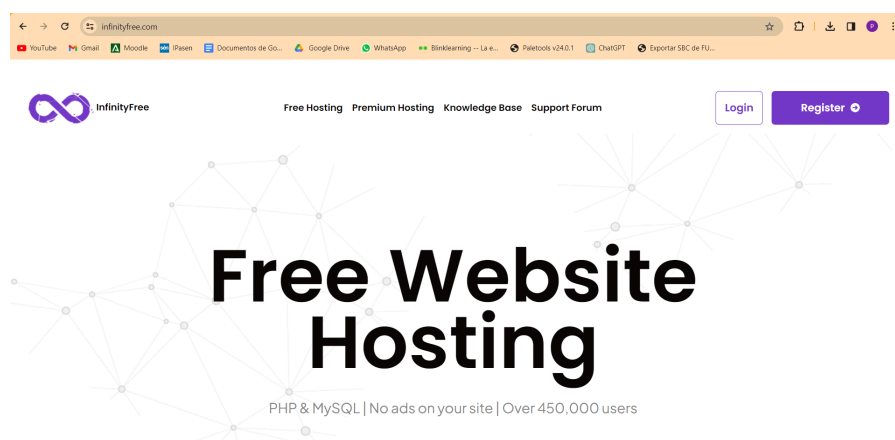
infinityfree.com

YouTube Gmail Moodle iPasen Documentos de Go... Google Drive WhatsApp Blinklearning -- La e... Paletools v24.0.1 ChatGPT Exportar SBC de FU...

InfinityFree

Free Hosting Premium Hosting Knowledge Base Support Forum

Login

Register

Free Website Hosting

PHP & MySQL | No ads on your site | Over 450,000 users